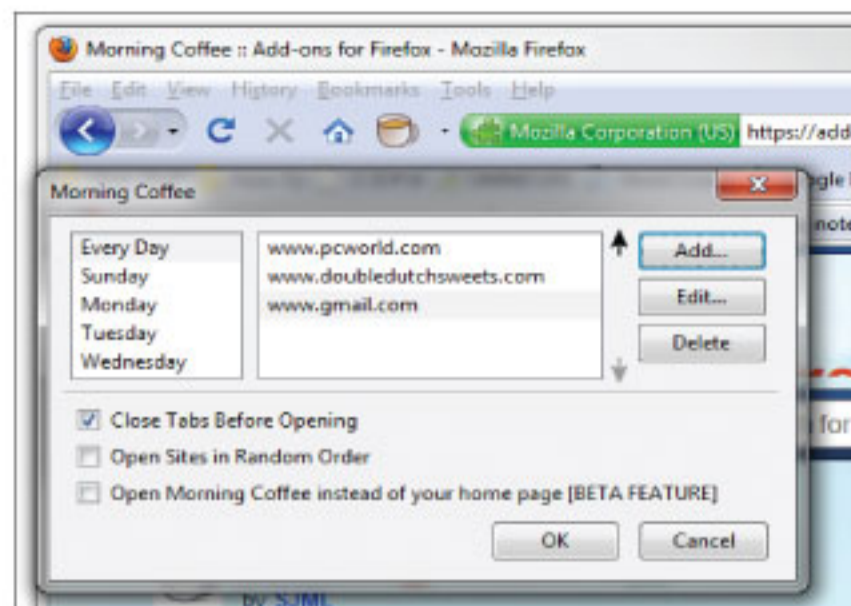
Morning Coffee :: Add-ons for Firefox - Mozilla Firefox

File Edit View History Bookmarks Tools Help

Mozilla Corporation (US) https://add

gle

note

Morning Coffee

Every Day
Sunday
Monday
Tuesday
Wednesday

www.pcworld.com
www.doubledutchsweets.com
www.gmail.com

Add...
Edit...
Delete

for

Close Tabs Before Opening
Open Sites in Random Order
Open Morning Coffee instead of your home page [BETA FEATURE]

OK
Cancel

by SJML